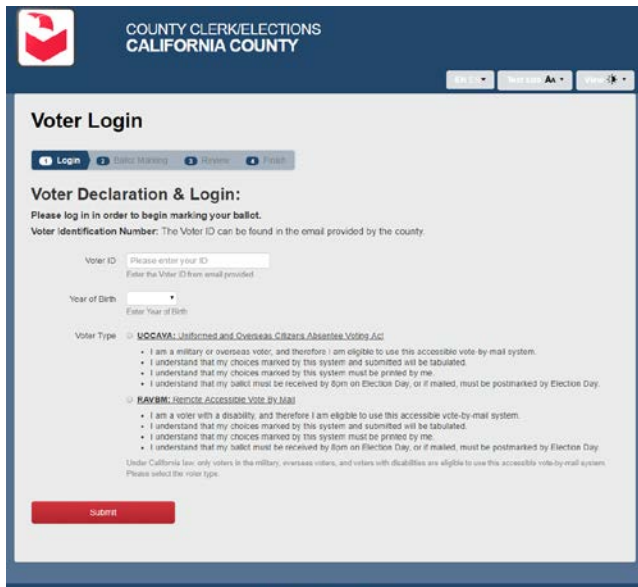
COUNTY CLERK/ELECTIONS
CALIFORNIA COUNTY

EN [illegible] ▾ Text size AA ▾ View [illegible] ▾

Voter Login

1 Login 2 Ballot Marking 3 Review 4 Finish

Voter Declaration & Login:

Please log in in order to begin marking your ballot.

Voter Identification Number: The Voter ID can be found in the email provided by the county.

Voter ID Please enter your ID
Enter the Voter ID from email provided

Year of Birth
Enter Year of Birth

Voter Type UOCAVA: Uniformed and Overseas Citizens Absentee Voting Act

- I am a military or overseas voter, and therefore I am eligible to use this accessible vote-by-mail system.
- I understand that my choices marked by this system and submitted will be tabulated.
- I understand that my choices marked by this system must be printed by me.
- I understand that my ballot must be received by 8pm on Election Day, or if mailed, must be postmarked by Election Day.

RAVBM: Remote Accessible Vote By Mail

- I am a voter with a disability, and therefore I am eligible to use this accessible vote-by-mail system.
- I understand that my choices marked by this system and submitted will be tabulated.
- I understand that my choices marked by this system must be printed by me.
- I understand that my ballot must be received by 8pm on Election Day, or if mailed, must be postmarked by Election Day.

Under California law, only voters in the military, overseas voters, and voters with disabilities are eligible to use this accessible vote-by-mail system. Please select the voter type.

Submit